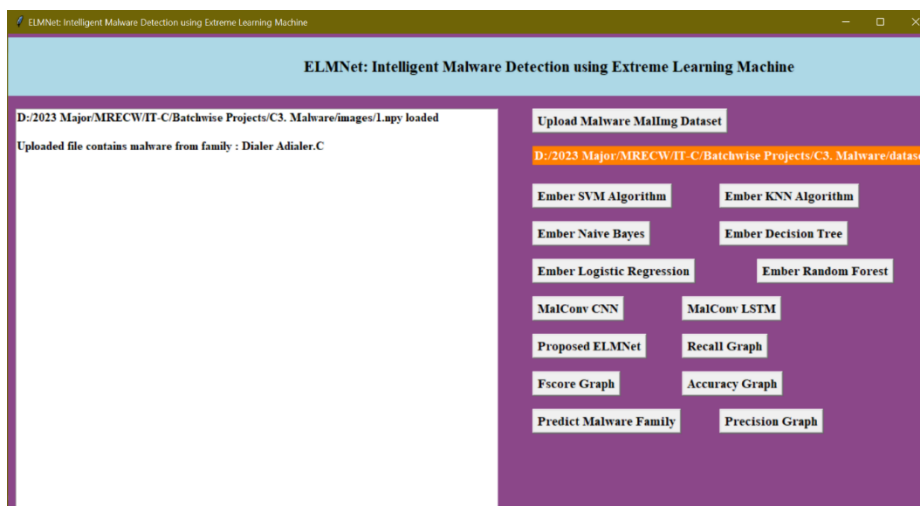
ELMNet: Intelligent Malware Detection using Extreme Learning Machine

ELMNet: Intelligent Malware Detection using Extreme Learning Machine

D:/2023 Major/MRECW/IT-C/Batchwise Projects/C3. Malware/images/1.npy loaded

Uploaded file contains malware from family : Dialer Adialer.C

Upload Malware MalImg Dataset

D:/2023 Major/MRECW/IT-C/Batchwise Projects/C3. Malware/datas

Ember SVM Algorithm

Ember KNN Algorithm

Ember Naive Bayes

Ember Decision Tree

Ember Logistic Regression

Ember Random Forest

MalConv CNN

MalConv LSTM

Proposed ELMNet

Recall Graph

Fscore Graph

Accuracy Graph

Predict Malware Family

Precision Graph